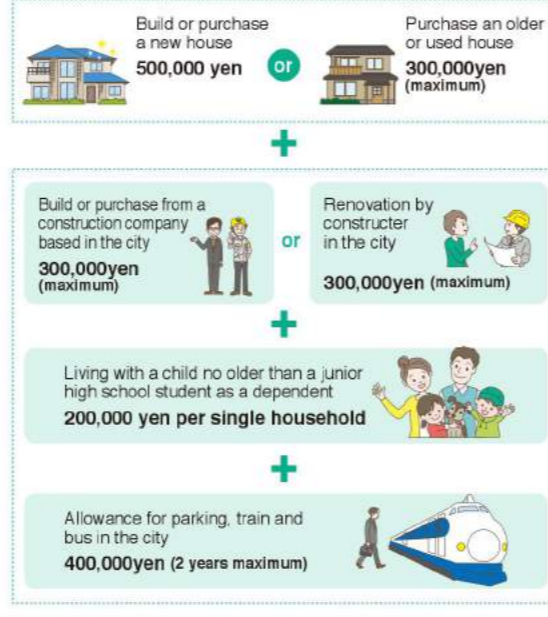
Build or purchase a new house
500,000 yen

or

Purchase an older or used house
300,000yen (maximum)

+

Build or purchase from a construction company based in the city
300,000yen (maximum)

or

Renovation by constructer in the city
300,000yen (maximum)

+

Living with a child no older than a junior high school student as a dependent
200,000 yen per single household

+

Allowance for parking, train and bus in the city
400,000yen (2 years maximum)